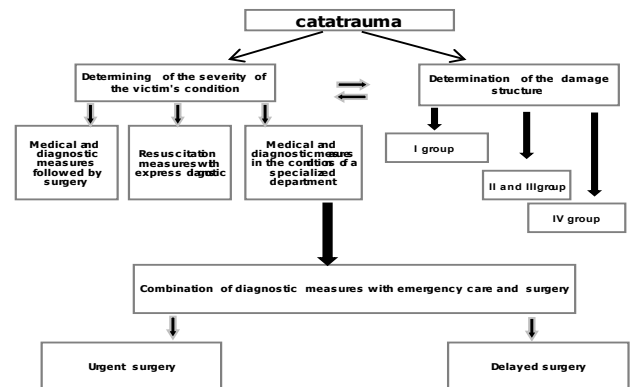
catatrauma

Determining of the severity of the victim's condition

Determination of the damage structure

Medical and diagnostic measures followed by surgery

Resuscitation measureswith express dagnstic

Medical and diagnosticmeasures in the condition of a specialized department

I group

II and IIIgroup

IV group

Combination of diagnostic measures with emergency care and surgery

Urgent surgery

Delayed surgery